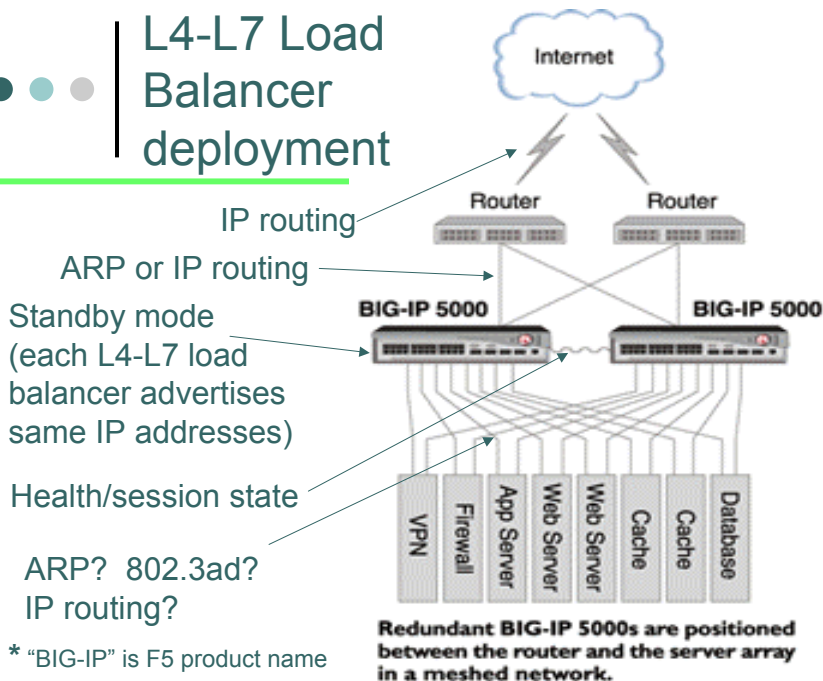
L4-L7 Load Balancer deployment

Internet

Router

Router

IP routing

ARP or IP routing

BIG-IP 5000

BIG-IP 5000

Standby mode (each L4-L7 load balancer advertises same IP addresses)

Health/session state

ARP? 802.3ad? IP routing?

VPN

Firewall

App Server

Web Server

Web Server

Cache

Cache

Database

* "BIG-IP" is F5 product name

Redundant BIG-IP 5000s are positioned between the router and the server array in a meshed network.